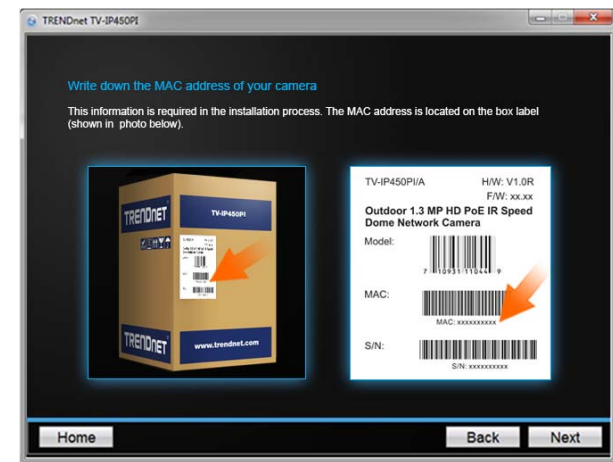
TRENDnet TV-IP450PI

Write down the MAC address of your camera

This information is required in the installation process. The MAC address is located on the box label (shown in photo below).

TRENDNET
TV-IP450PI
TRENDNET
www.trendnet.com

TV-IP450PI/A
H/W: V1.0R
F/W: xx.xx
Outdoor 1.3 MP HD PoE IR Speed Dome Network Camera
Model:
7 10931 11044 9
MAC:
MAC: xxxxxxxxxx
S/N:
S/N: xxxxxxxxxx

Home
Back
Next